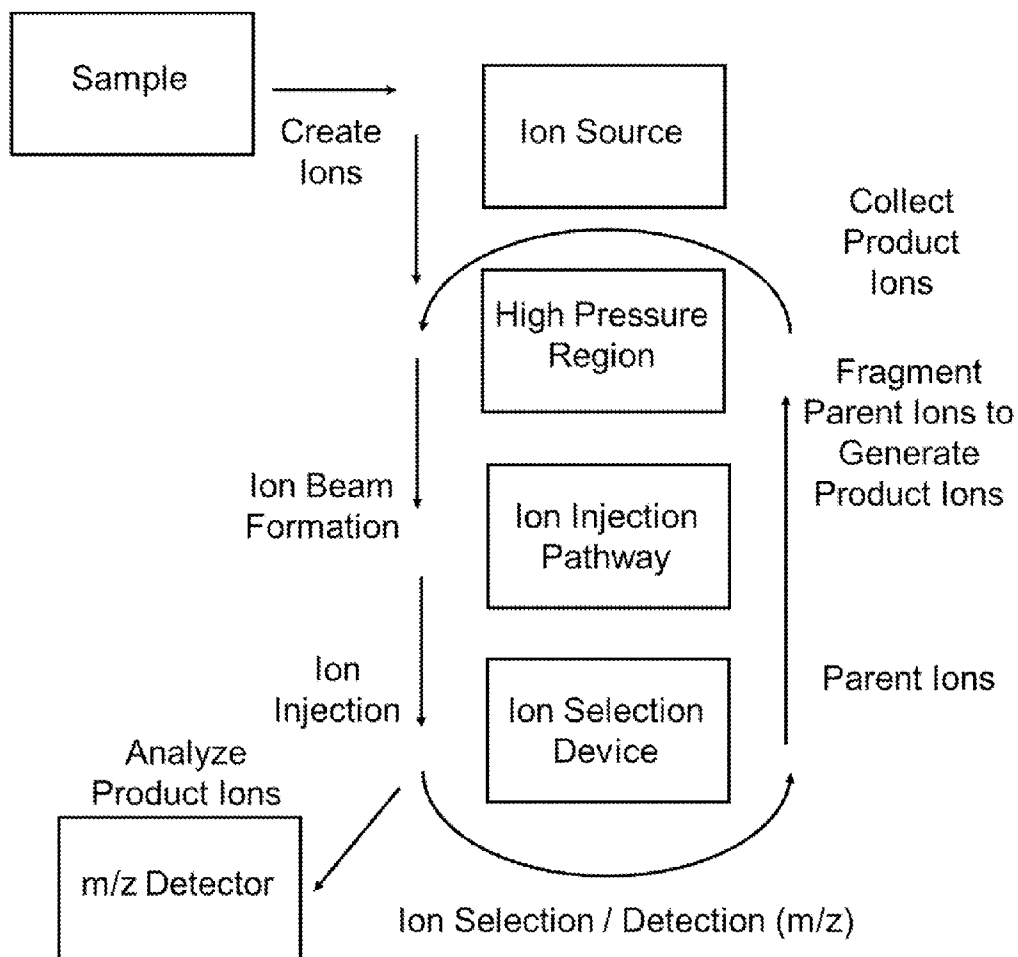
Sample

Create Ions

Ion Source

Collect Product Ions

High Pressure Region

Fragment Parent Ions to Generate Product Ions

Ion Beam Formation

Ion Injection Pathway

Ion Injection

Ion Selection Device

Parent Ions

Analyze Product Ions

m/z Detector

Ion Selection / Detection (m/z)